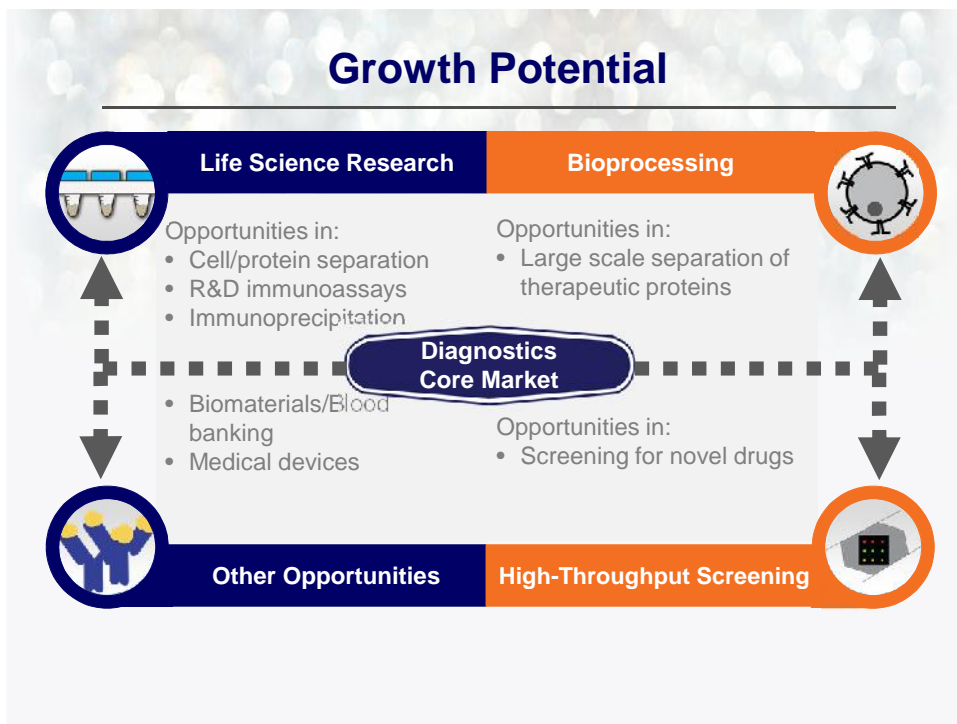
Growth Potential

Life Science Research

Bioprocessing

Opportunities in:
- Cell/protein separation
- R&D immunoassays
- Immunoprecipitation

Opportunities in:
- Large scale separation of therapeutic proteins

Diagnostics Core Market

- Biomaterials/Blood banking
- Medical devices

Opportunities in:
- Screening for novel drugs

Other Opportunities

High-Throughput Screening